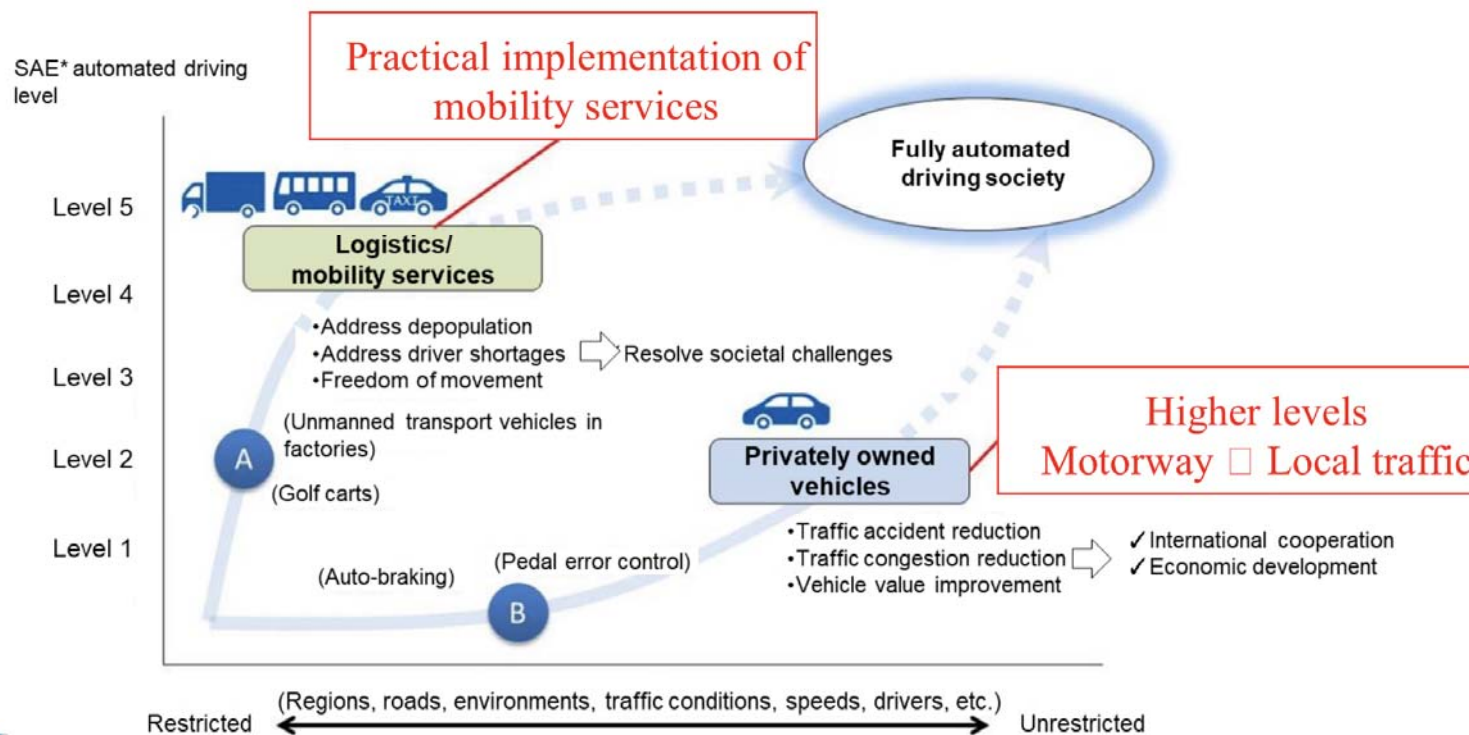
SAE* automated driving level

Practical implementation of mobility services

Fully automated driving society

Level 5

TAXI

Logistics/ mobility services

Level 4

•Address depopulation
•Address driver shortages
•Freedom of movement

Resolve societal challenges

Level 3

Higher levels
Motorway □ Local traffic

(Unmanned transport vehicles in factories)

Level 2

A

(Golf carts)

Privately owned vehicles

Level 1

•Traffic accident reduction
•Traffic congestion reduction
•Vehicle value improvement

✓International cooperation
✓Economic development

(Auto-braking)

(Pedal error control)

B

(Regions, roads, environments, traffic conditions, speeds, drivers, etc.)

Restricted

Unrestricted